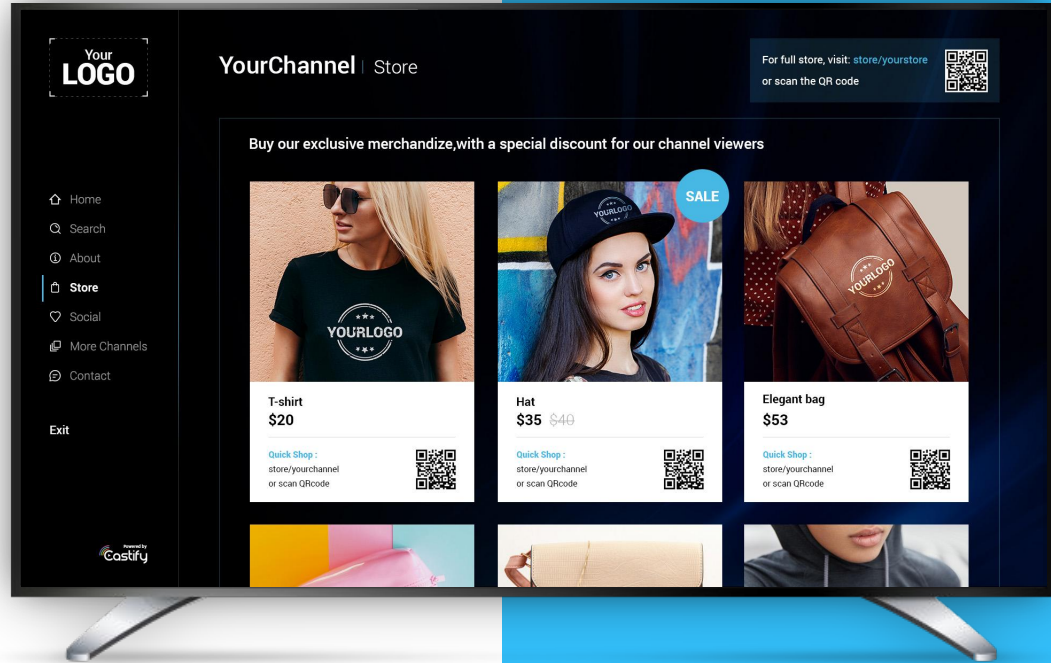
Your LOGO

YourChannel | Store

For full store, visit: store/yourstore
or scan the QR code

Home
Search
About
Store
Social
More Channels
Contact

Exit

Powered by Castify

Buy our exclusive merchandize,with a special discount for our channel viewers

YOURLOGO

SALE

YOURLOGO

YOURLOGO

T-shirt
$20

Quick Shop :
store/yourchannel
or scan QRcode

Hat
$35 $40

Quick Shop :
store/yourchannel
or scan QRcode

Elegant bag
$53

Quick Shop :
store/yourchannel
or scan QRcode